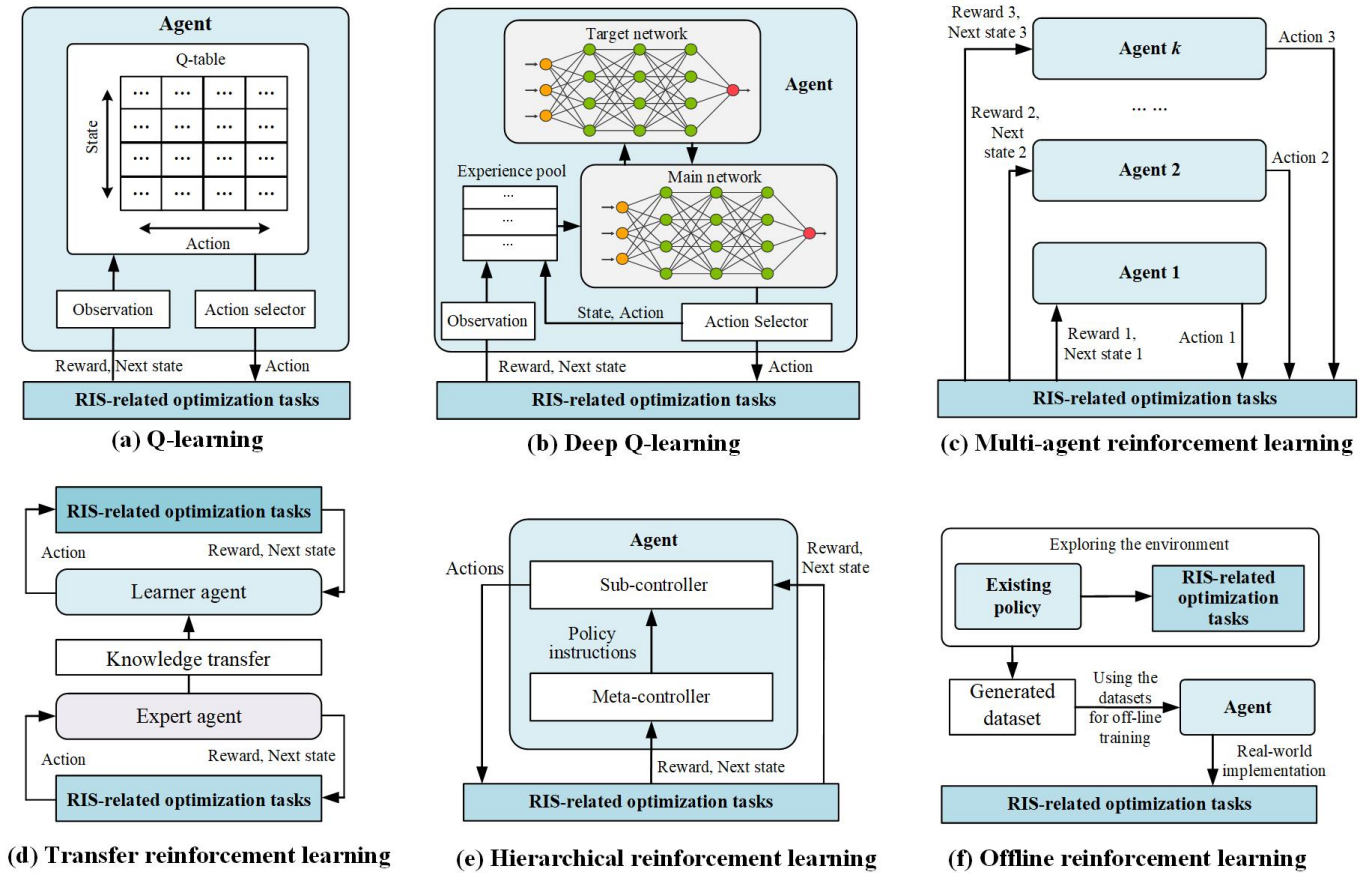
Agent

Q-table

| ... | ... | ... | ... |
|---|---|---|---|
| ... | ... | ... | ... |
| ... | ... | ... | ... |
| ... | ... | ... | ... |

State

Action

Observation

Action selector

Reward, Next state

Action

RIS-related optimization tasks

(a) Q-learning

Target network

Agent

Experience pool

...
...
...

Main network

Observation

State, Action

Action Selector

Reward, Next state

Action

RIS-related optimization tasks

(b) Deep Q-learning

Reward 3, Next state 3

Agent k

Action 3

... ...

Reward 2, Next state 2

Agent 2

Action 2

Agent 1

Reward 1, Next state 1

Action 1

RIS-related optimization tasks

(c) Multi-agent reinforcement learning

RIS-related optimization tasks

Action

Reward, Next state

Learner agent

Knowledge transfer

Expert agent

Action

Reward, Next state

RIS-related optimization tasks

(d) Transfer reinforcement learning

Agent

Actions

Reward, Next state

Sub-controller

Policy instructions

Meta-controller

Reward, Next state

RIS-related optimization tasks

(e) Hierarchical reinforcement learning

Exploring the environment

Existing policy

RIS-related optimization tasks

Generated dataset

Using the datasets for off-line training

Agent

Real-world implementation

RIS-related optimization tasks

(f) Offline reinforcement learning